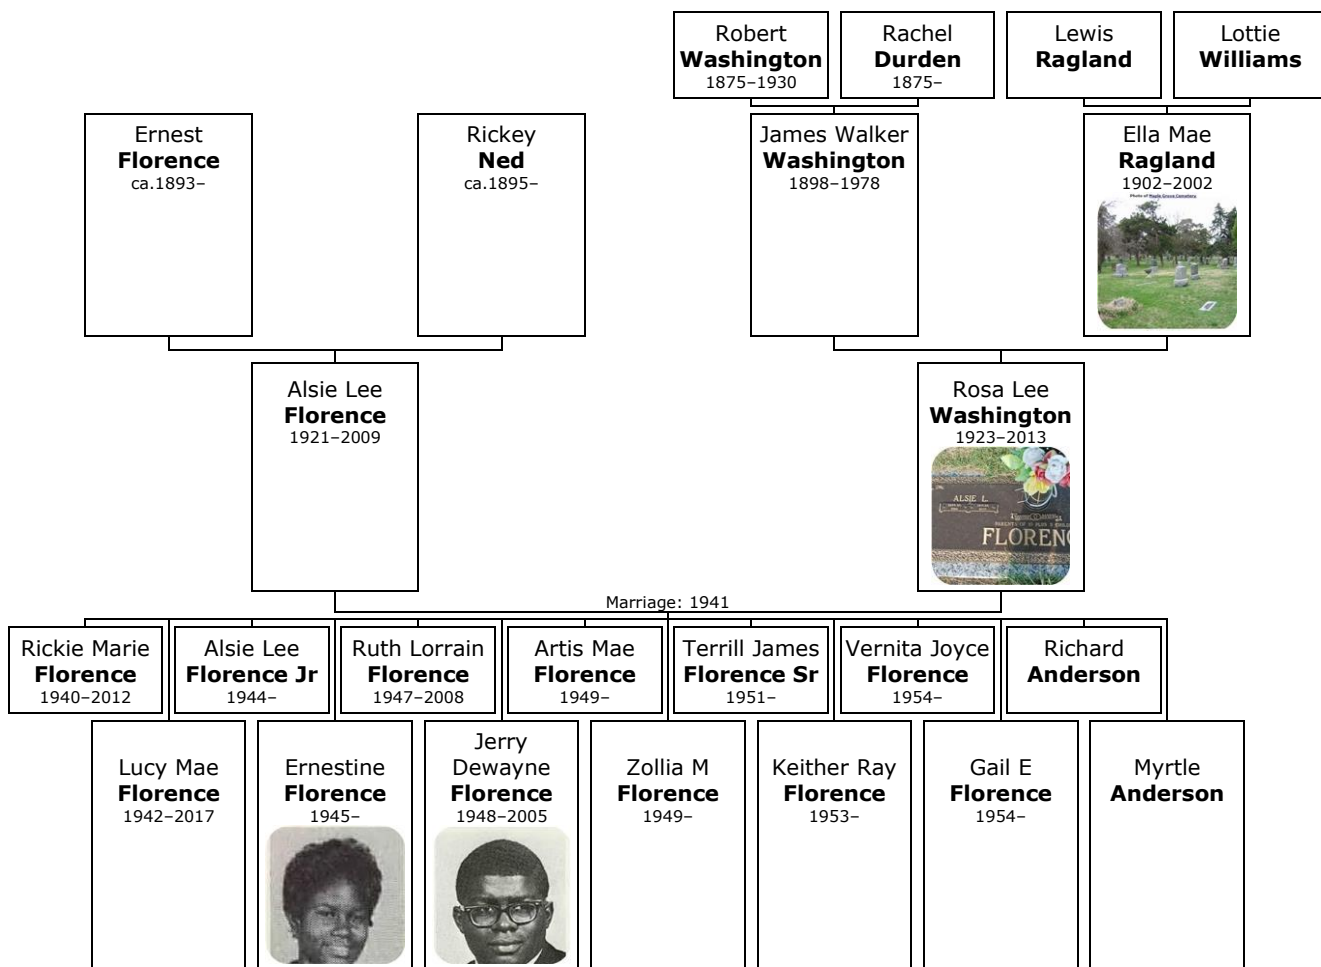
Robert
**Washington**
1875–1930

Rachel
**Durden**
1875–

Lewis
**Ragland**

Lottie
**Williams**

Ernest
**Florence**
ca.1893–

Rickey
**Ned**
ca.1895–

James Walker
**Washington**
1898–1978

Ella Mae
**Ragland**
1902–2002

Photo of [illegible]

Alsie Lee
**Florence**
1921–2009

Rosa Lee
**Washington**
1923–2013

ALSIE L.
FLOREN

Marriage: 1941

Rickie Marie
**Florence**
1940–2012

Alsie Lee
**Florence Jr**
1944–

Ruth Lorrain
**Florence**
1947–2008

Artis Mae
**Florence**
1949–

Terrill James
**Florence Sr**
1951–

Vernita Joyce
**Florence**
1954–

Richard
**Anderson**

Lucy Mae
**Florence**
1942–2017

Ernestine
**Florence**
1945–

Jerry
Dewayne
**Florence**
1948–2005

Zollia M
**Florence**
1949–

Keither Ray
**Florence**
1953–

Gail E
**Florence**
1954–

Myrtle
**Anderson**